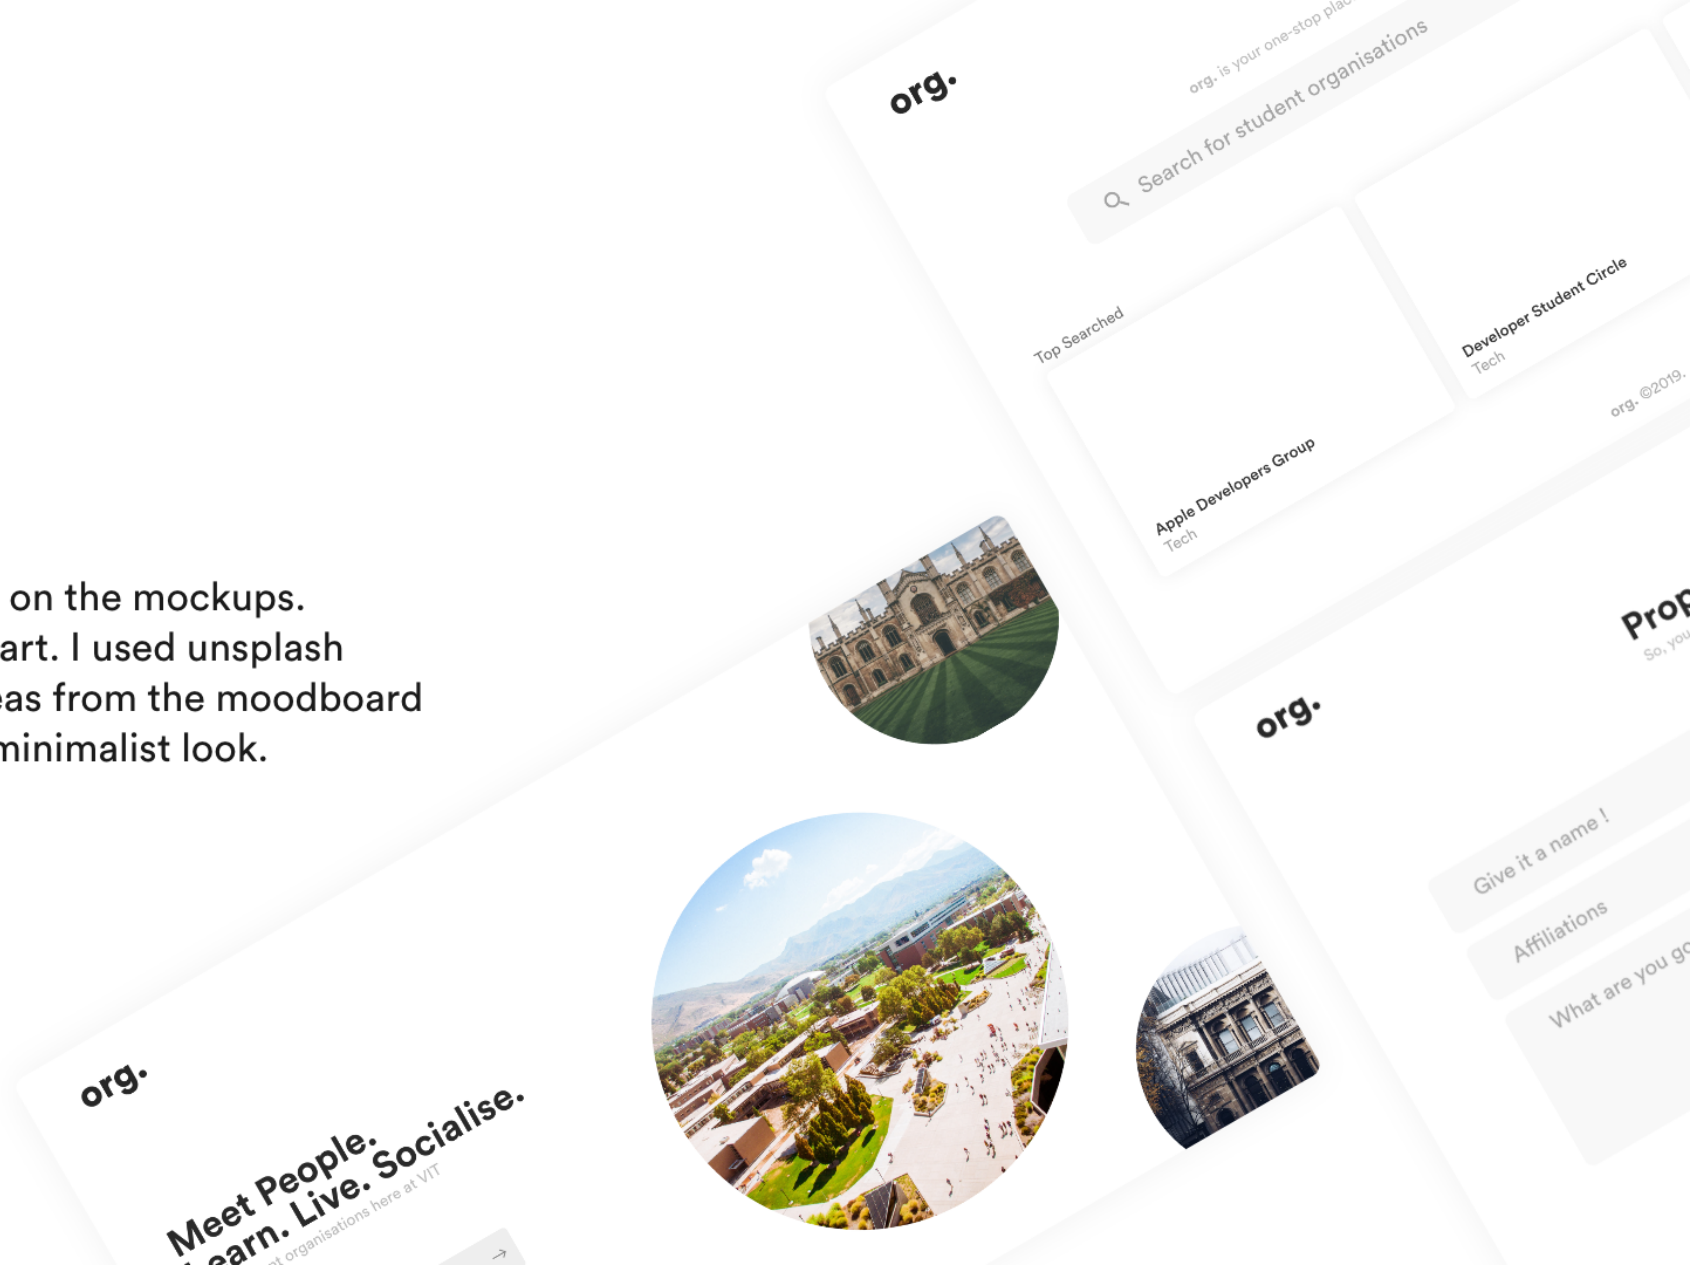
on the mockups.
art. I used unsplash
eas from the moodboard
minimalist look.

org.

org. is your one-stop plac

Search for student organisations

Top Searched

Apple Developers Group
Tech

Developer Student Circle
Tech

org. ©2019.

org.

Prop
So, you

Give it a name !

Affiliations

What are you g

org.

Meet People.
Learn. Live. Socialise.
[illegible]t organisations here at VIT